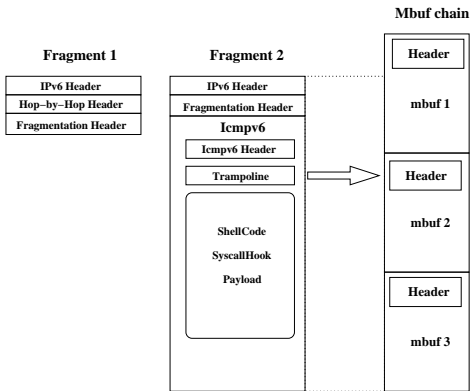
Mbuf chain

Fragment 1

IPv6 Header
Hop–by–Hop Header
Fragmentation Header

Fragment 2

IPv6 Header
Fragmentation Header
Icmpv6
Icmpv6 Header
Trampoline
ShellCode
SyscallHook
Payload

Header
mbuf 1

Header
mbuf 2

Header
mbuf 3